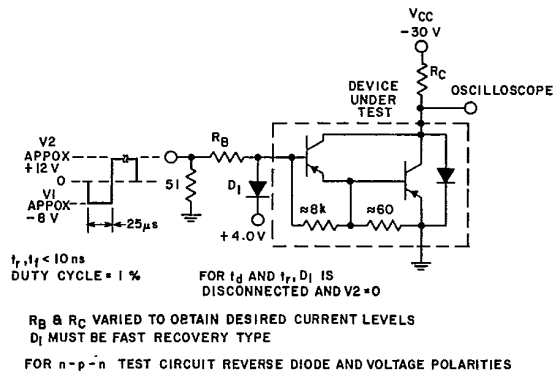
$V_{CC}$
-30 V

$R_C$

DEVICE UNDER TEST

OSCILLOSCOPE

V2 APPOX +12 V

0

V1 APPOX -8 V

25 μs

$R_B$

51

$D_1$

+4.0V

≈8k

≈60

$t_r, t_f < 10$ ns
DUTY CYCLE = 1 %

FOR $t_d$ AND $t_r$, $D_1$ IS DISCONNECTED AND V2 = 0

$R_B$ & $R_C$ VARIED TO OBTAIN DESIRED CURRENT LEVELS
$D_1$ MUST BE FAST RECOVERY TYPE

FOR n-p-n TEST CIRCUIT REVERSE DIODE AND VOLTAGE POLARITIES